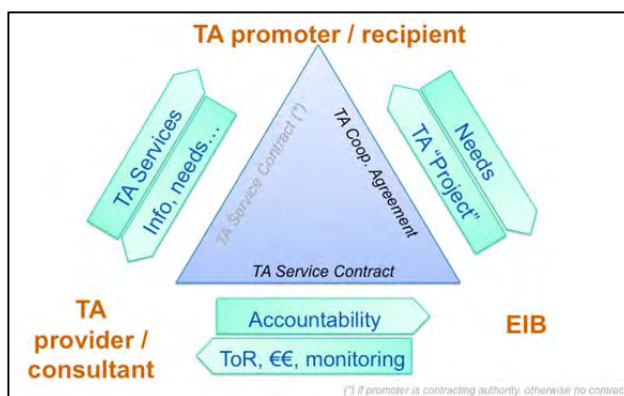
TA promoter / recipient

TA Services

Info, needs…

TA Service Contract (*)

TA Coop. Agreement

TA Service Contract

Needs

TA "Project"

TA provider / consultant

Accountability

ToR, €€, monitoring

EIB

(*) If promoter is contracting authority, otherwise no contrac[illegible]